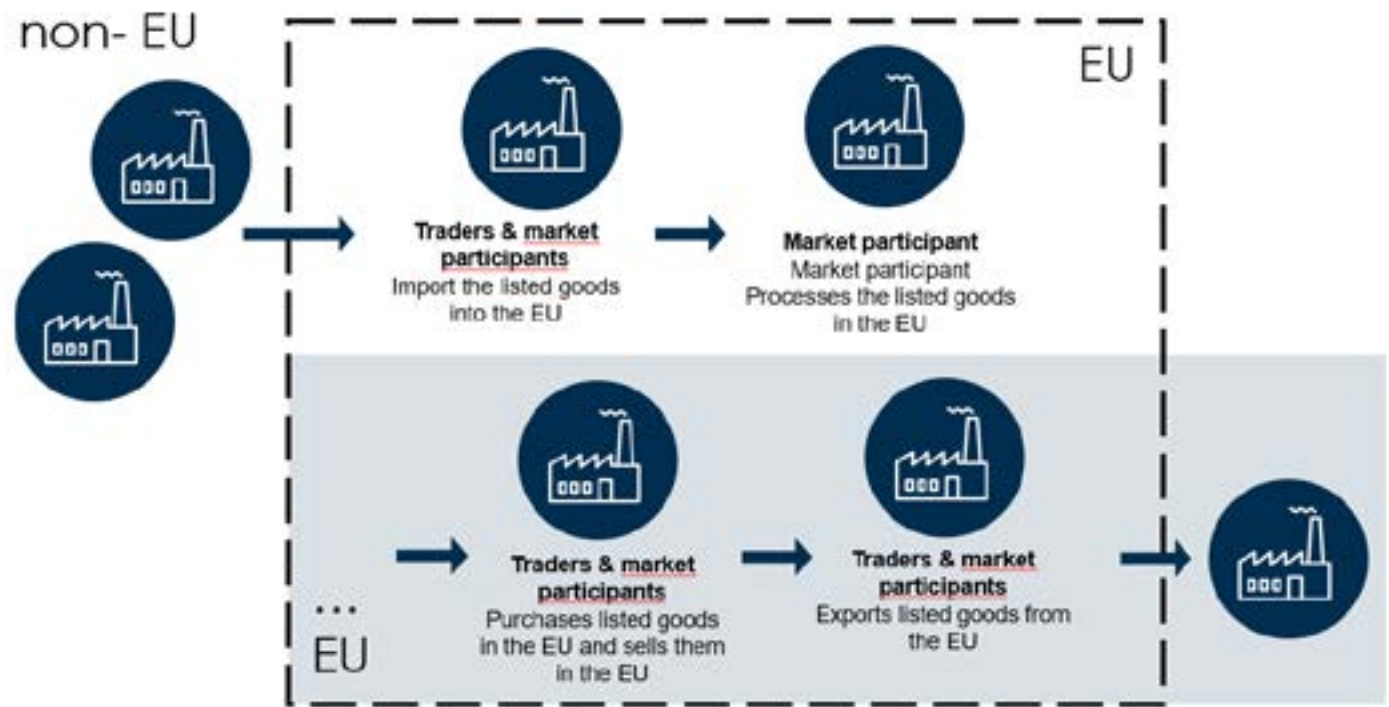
non- EU

EU

Traders & market participants
Import the listed goods into the EU

Market participant
Market participant
Processes the listed goods in the EU

...
EU

Traders & market participants
Purchases listed goods in the EU and sells them in the EU

Traders & market participants
Exports listed goods from the EU